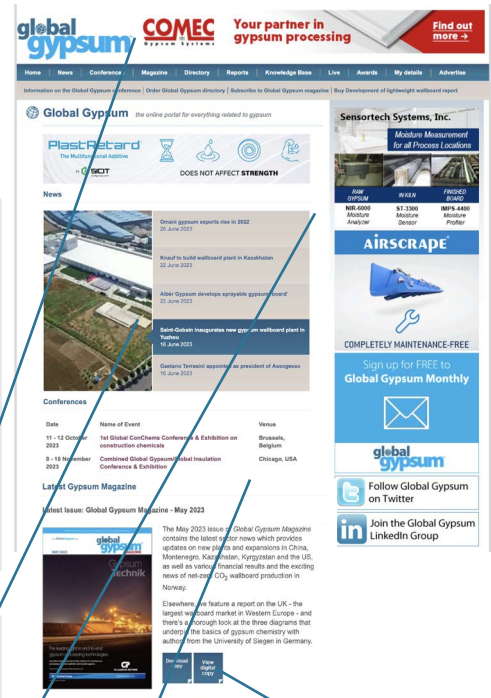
global gypsum

COMEC Gypsum Systems

Your partner in gypsum processing

Find out more →

Home | News | Conferences | Magazine | Directory | Reports | Knowledge Base | Live | Awards | My details | Advertise

Information on the Global Gypsum conference | Order Global Gypsum directory | Subscribe to Global Gypsum magazine | Buy Development of lightweight wallboard report

Global Gypsum the online portal for everything related to gypsum

PlastRetard The Multifunctional Additive

SIOT

DOES NOT AFFECT STRENGTH

News

Omani gypsum exports rise in 2022
26 June 2023

Knauf to build wallboard plant in Kazakhstan
22 June 2023

Albér Gypsum develops sprayable gypsum board
22 June 2023

Saint-Gobain inaugurates new gypsum wallboard plant in Yuzhou
16 June 2023

Gaetano Terrasini appointed as president of Assogesso
16 June 2023

Conferences

| Date | Name of Event | Venue |
|---|---|---|
| 11 - 12 October 2023 | 1st Global ConChems Conference & Exhibition on construction chemicals | Brussels, Belgium |
| 9 - 10 November 2023 | Combined Global Gypsum/Global Insulation Conference & Exhibition | Chicago, USA |

Latest Gypsum Magazine

Latest Issue: Global Gypsum Magazine - May 2023

global gypsum
MAY 2023
gypsum technik

The May 2023 issue of Global Gypsum Magazine contains the latest sector news which provides updates on new plants and expansions in China, Montenegro, Kazakhstan, Kyrgyzstan and the US, as well as various financial results and the exciting news of net-zero $CO_2$ wallboard production in Norway.

Elsewhere, we feature a report on the UK - the largest wallboard market in Western Europe - and there's a thorough look at the three diagrams that underpin the basics of gypsum chemistry with authors from the University of Siegen in Germany.

Download now

View digital copy

Sensortech Systems, Inc.

Moisture Measurement for all Process Locations

RAW GYPSUM
NIR-6000
Moisture Analyzer

IN KILN
ST-3300
Moisture Sensor

FINISHED BOARD
IMPS-4400
Moisture Profiler

AIRSCRAPE

COMPLETELY MAINTENANCE-FREE

Sign up for FREE to Global Gypsum Monthly

global gypsum

Follow Global Gypsum on Twitter

Join the Global Gypsum LinkedIn Group